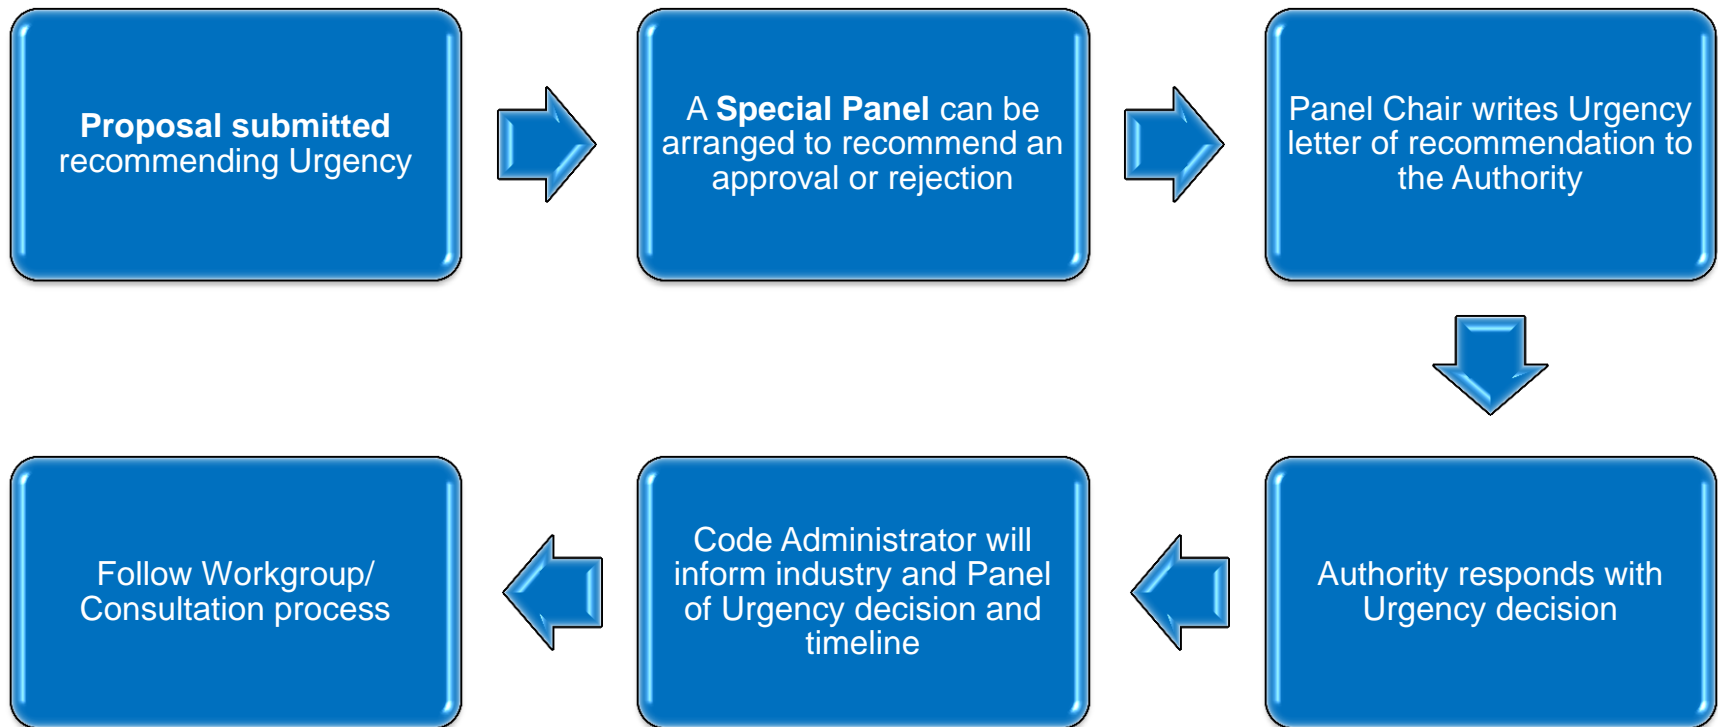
Proposal submitted recommending Urgency

A Special Panel can be arranged to recommend an approval or rejection

Panel Chair writes Urgency letter of recommendation to the Authority

Authority responds with Urgency decision

Code Administrator will inform industry and Panel of Urgency decision and timeline

Follow Workgroup/ Consultation process